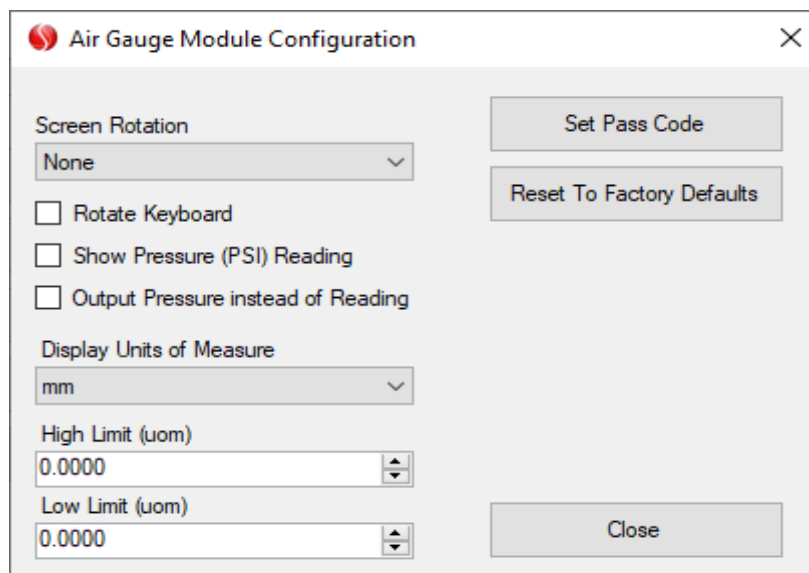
Air Gauge Module Configuration

×

Screen Rotation

None

Rotate Keyboard

Show Pressure (PSI) Reading

Output Pressure instead of Reading

Display Units of Measure

mm

High Limit (uom)

0.0000

Low Limit (uom)

0.0000

Set Pass Code

Reset To Factory Defaults

Close